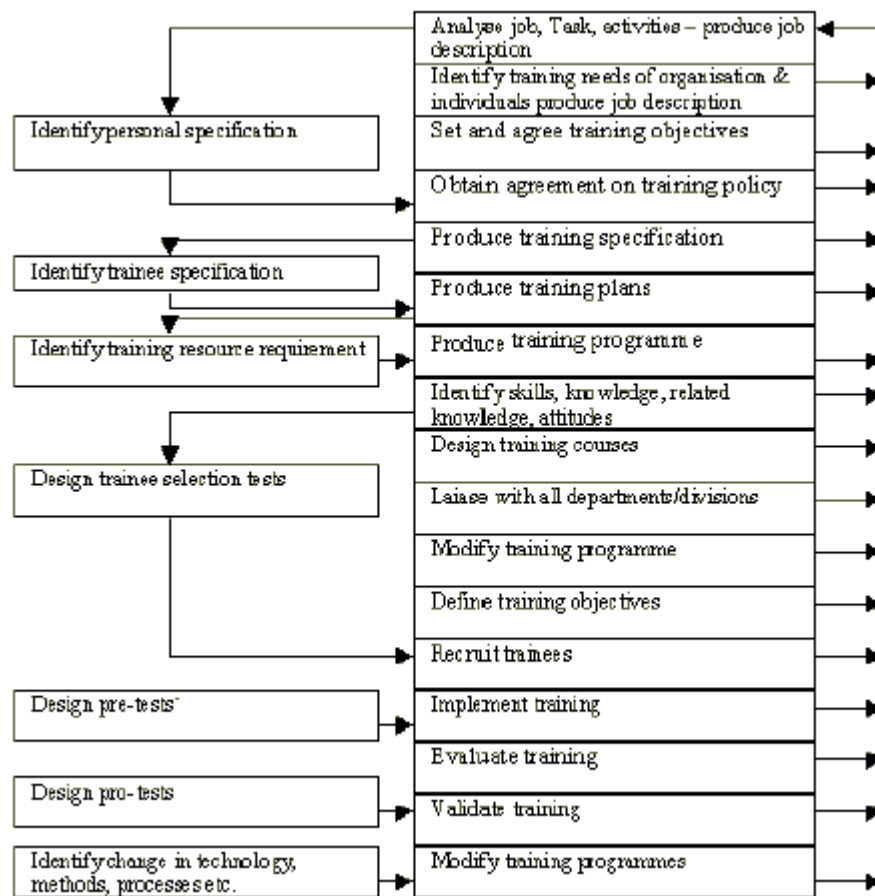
Analyse job, Task, activities – produce job description

Identify training needs of organisation & individuals produce job description

Identifypersonal specification

Set and agree training objectives

Obtain agreement on training policy

Produce training specification

Identify trainee specification

Produce training plans

Identify training resource requirement

Produce training programme

Identify skills, knowledge, related knowledge, attitudes

Design training courses

Design trainee selection tests

Laise with all departments/divisions

Modify training programme

Define training objectives

Recruit trainees

Design pre-tests

Implement training

Evaluate training

Design pro-tests

Validate training

Identifychange in technology, methods, processes etc.

Modify training programmes